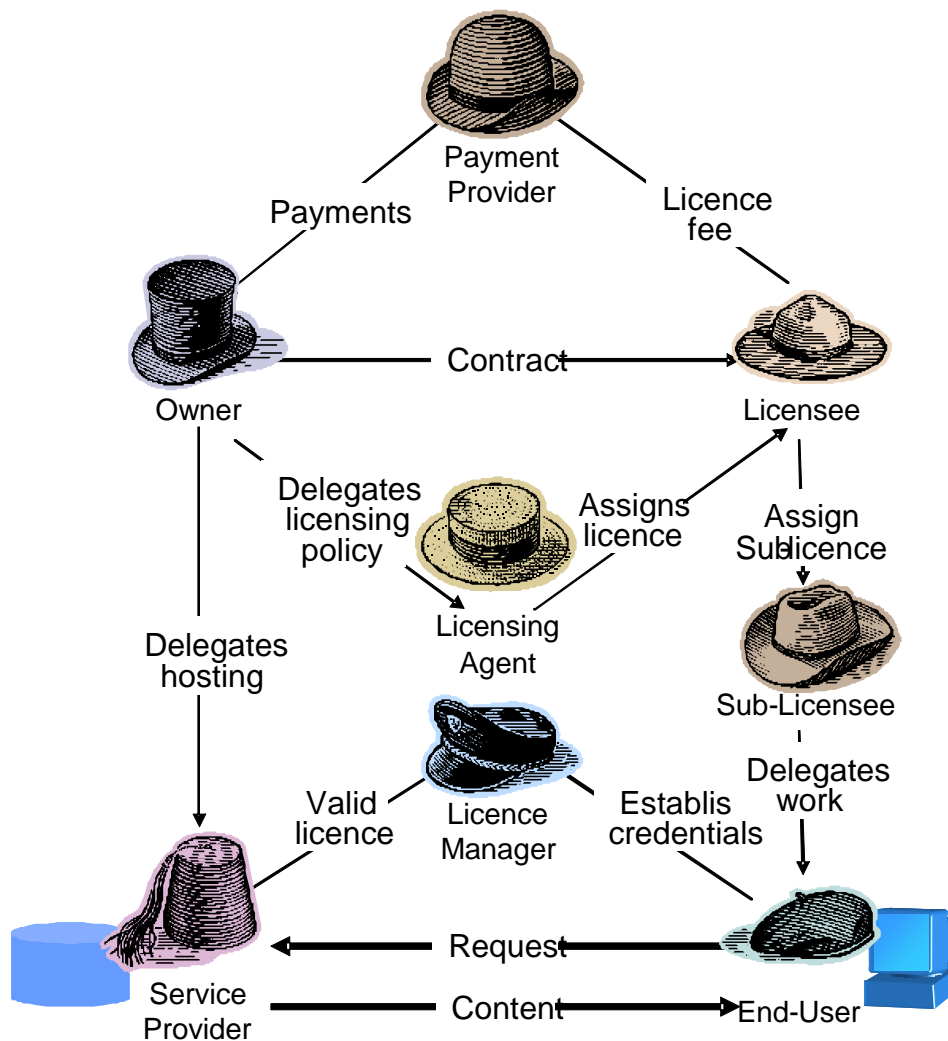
Payment Provider

Payments

Licence fee

Owner

Contract

Licensee

Delegates licensing policy

Assigns licence

Assign Sub-licence

Licensing Agent

Sub-Licensee

Delegates hosting

Delegates work

Valid licence

Licence Manager

Establis credentials

Request

Service Provider

Content

End-User